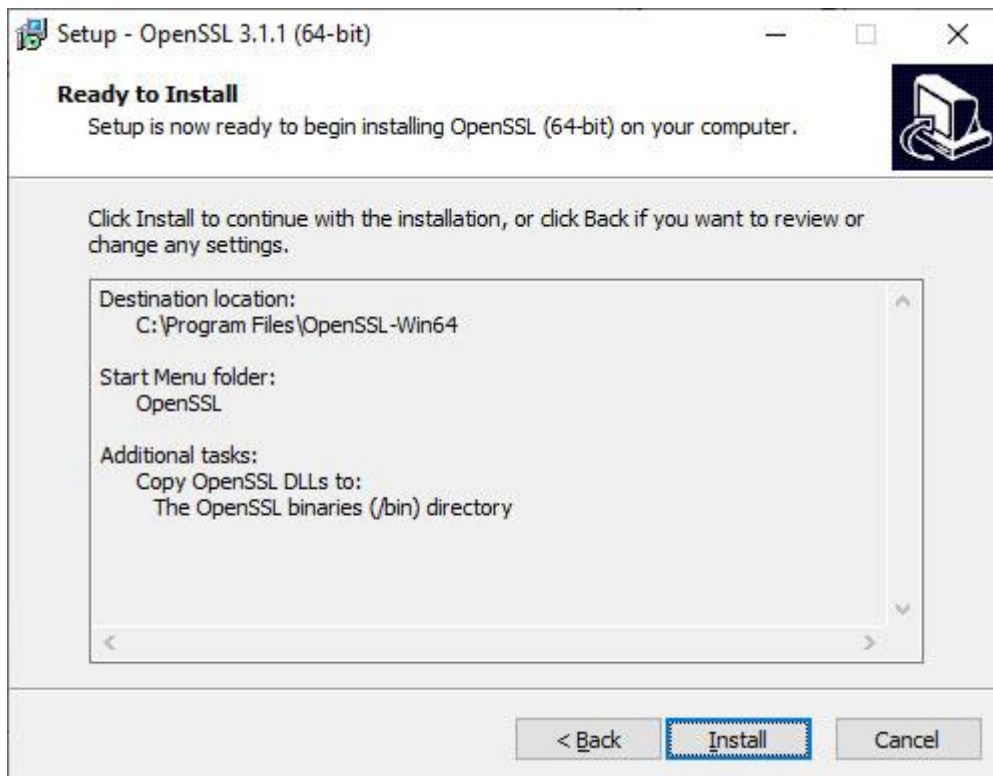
Setup - OpenSSL 3.1.1 (64-bit)

Ready to Install
Setup is now ready to begin installing OpenSSL (64-bit) on your computer.

Click Install to continue with the installation, or click Back if you want to review or change any settings.

Destination location:
C:\Program Files\OpenSSL-Win64

Start Menu folder:
OpenSSL

Additional tasks:
Copy OpenSSL DLLs to:
The OpenSSL binaries (/bin) directory

< Back
Install
Cancel